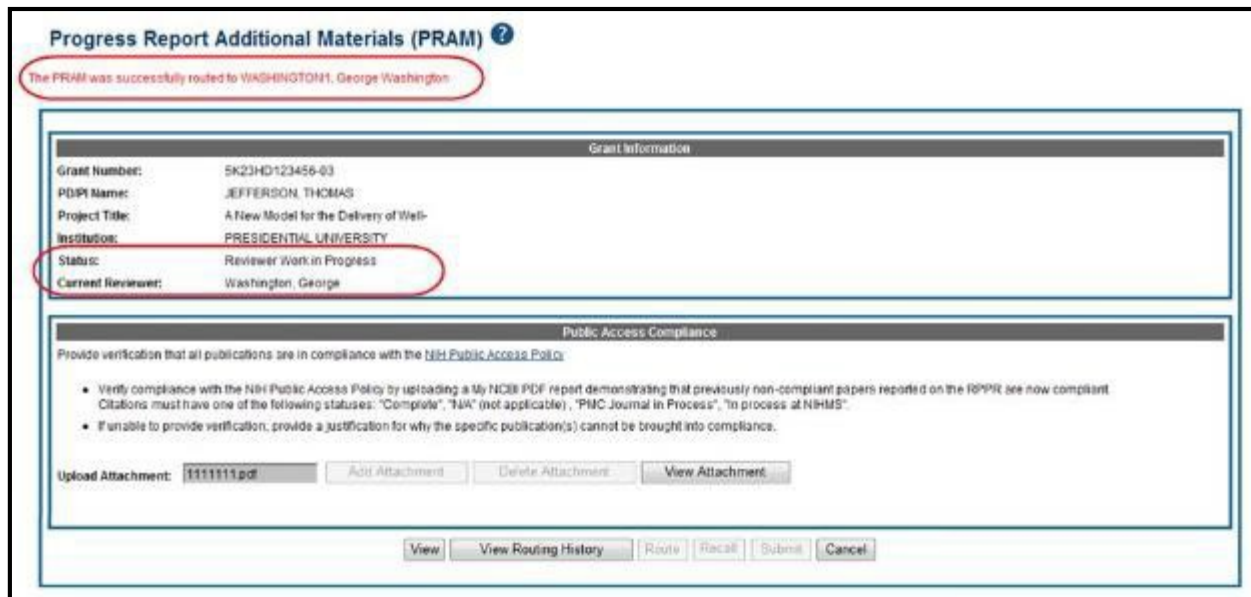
Progress Report Additional Materials (PRAM)

The PRAM was successfully routed to WASHINGTON1, George Washington

Grant Information

| | |
|---|---|
| Grant Number: | 5K23HD123456-03 |
| PD/PI Name: | JEFFERSON, THOMAS |
| Project Title: | A New Model for the Delivery of Well- |
| Institution: | PRESIDENTIAL UNIVERSITY |
| Status: | Reviewer Work in Progress |
| Current Reviewer: | Washington, George |

Public Access Compliance

Provide verification that all publications are in compliance with the NIH Public Access Policy

• Verify compliance with the NIH Public Access Policy by uploading a My NCBI PDF report demonstrating that previously non-compliant papers reported on the RPPR are now compliant. Citations must have one of the following statuses: "Complete", "N/A" (not applicable) , "PMC Journal in Process", "In process at NIHMS".

• If unable to provide verification, provide a justification for why the specific publication(s) cannot be brought into compliance.

Upload Attachment: 1111111.pdf Add Attachment Delete Attachment View Attachment

View View Routing History Route Recall Submit Cancel